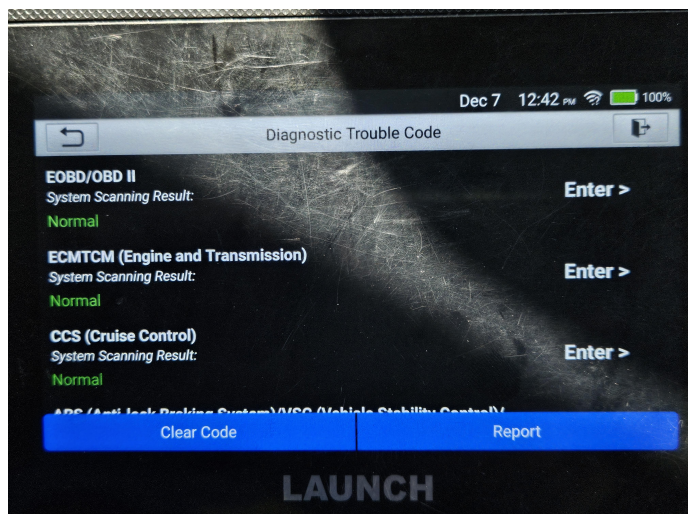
Dec 7 12:42 PM 100%

Diagnostic Trouble Code

EOBD/OBD II
System Scanning Result:
Normal
Enter >

ECMTCM (Engine and Transmission)
System Scanning Result:
Normal
Enter >

CCS (Cruise Control)
System Scanning Result:
Normal
Enter >

ABS (Anti-lock Braking System)/VSC (Vehicle Stability Control)/

Clear Code
Report

LAUNCH